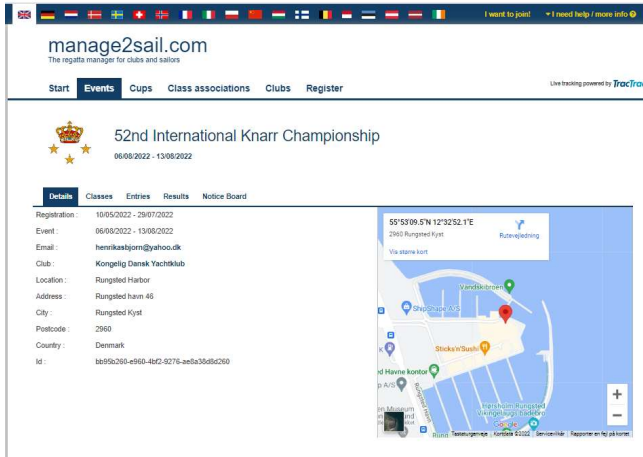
I want to join! ▾I need help / more info

manage2sail.com
The regatta manager for clubs and sailors

Start Events Cups Class associations Clubs Register

Live tracking powered by TracTrac

52nd International Knarr Championship
06/08/2022 - 13/08/2022

Details Classes Entries Results Notice Board

| | |
|---|---|
| Registration : | 10/05/2022 - 29/07/2022 |
| Event : | 06/08/2022 - 13/08/2022 |
| Email : | henrikasbjorn@yahoo.dk |
| Club : | Kongelig Dansk Yachtklub |
| Location : | Rungsted Harbor |
| Address : | Rungsted havn 46 |
| City : | Rungsted Kyst |
| Postcode : | 2960 |
| Country : | Denmark |
| Id : | bb95b260-e960-4bf2-9276-ae8a38d8d260 |

55°53'09.5"N 12°32'52.1"E
2960 Rungsted Kyst
Rutevejledning
Vis større kort

Vandskibroen
ShipShape A/S
Sticks'n'Sushi
Havne kontor
Museum
Hotel Rungsted
Vikingebugt Badebro
Google
Tastaturgenveje Kortdata ©2022 Servicevilkår Rapporter en fejl på kortet